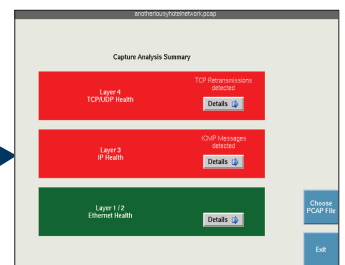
anotherlousyhotelnetwork.pcap

Capture Analysis Summary

Layer 4
TCP/UDP Health

TCP Retransmissions detected

Details

Layer 3
IP Health

ICMP Messages detected

Details

Layer 1 / 2
Ethernet Health

Details

Choose PCAP File

Exit